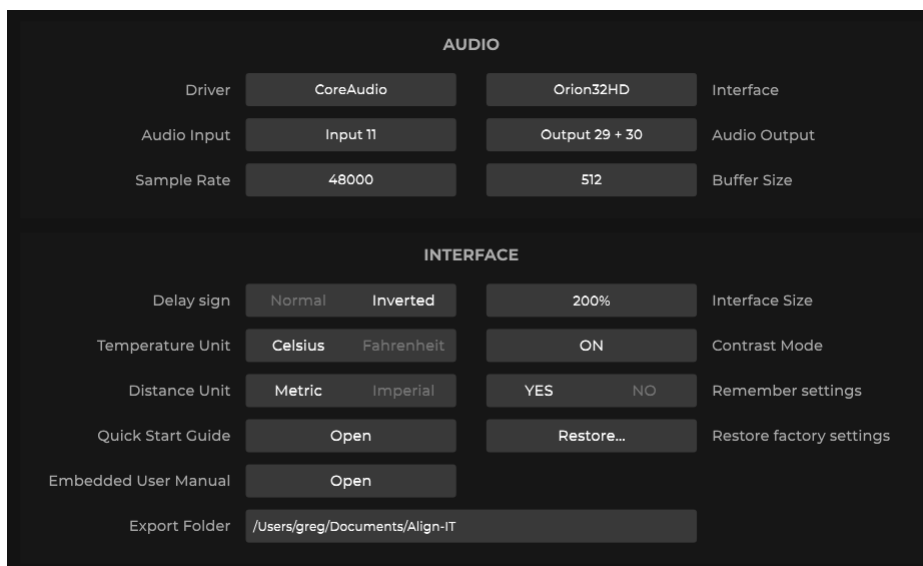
AUDIO

Driver CoreAudio Orion32HD Interface

Audio Input Input 11 Output 29 + 30 Audio Output

Sample Rate 48000 512 Buffer Size

INTERFACE

Delay sign Normal Inverted 200% Interface Size

Temperature Unit Celsius Fahrenheit ON Contrast Mode

Distance Unit Metric Imperial YES NO Remember settings

Quick Start Guide Open Restore... Restore factory settings

Embedded User Manual Open

Export Folder /Users/greg/Documents/Align-IT